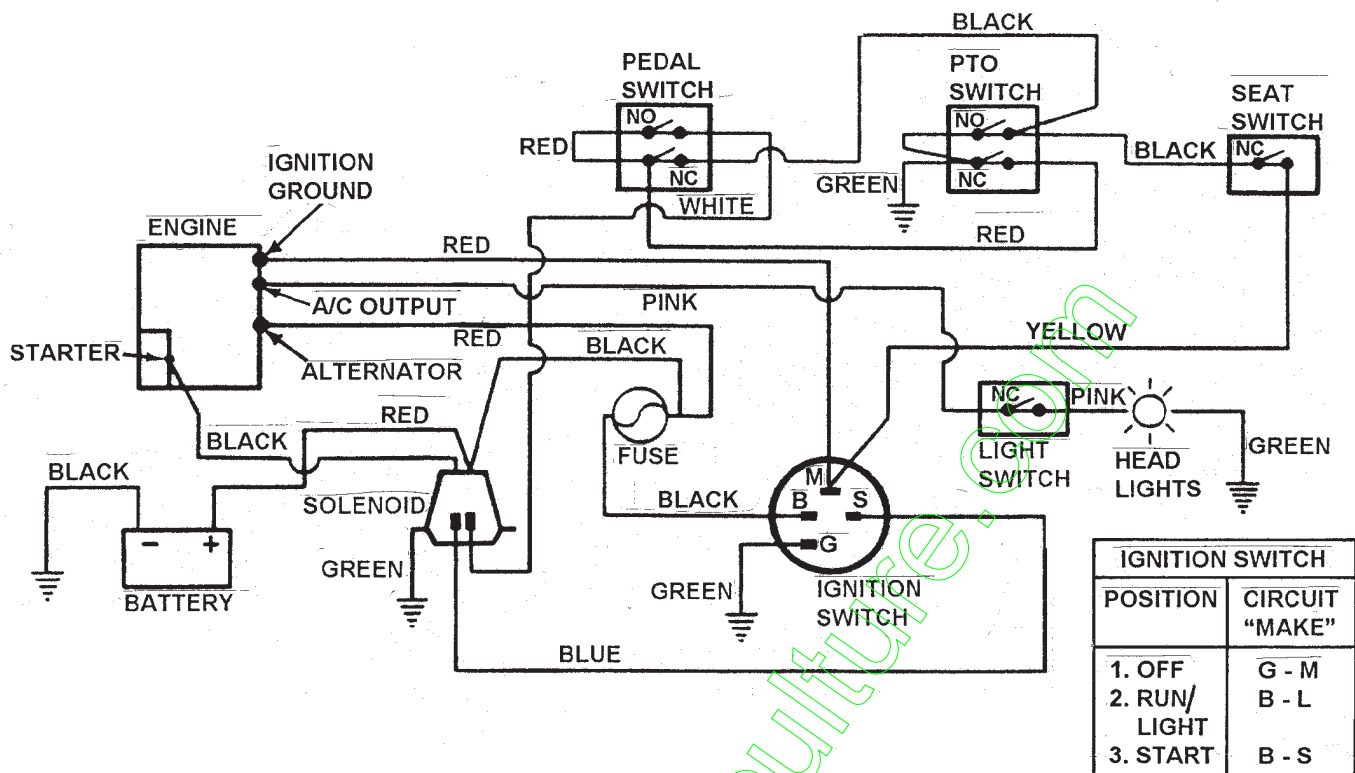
BLACK

PEDAL SWITCH

PTO SWITCH

SEAT SWITCH

NO

NC

RED

NO

NC

BLACK

NC

GREEN

IGNITION GROUND

WHITE

RED

ENGINE

RED

A/C OUTPUT

PINK

YELLOW

STARTER

RED

ALTERNATOR

BLACK

RED

NC

PINK

BLACK

FUSE

LIGHT SWITCH

GREEN

BLACK

HEAD LIGHTS

SOLENOID

BLACK

M

B

S

G

GREEN

BATTERY

GREEN

IGNITION SWITCH

BLUE

| IGNITION SWITCH | |
|---|---|
| POSITION | CIRCUIT "MAKE" |
| 1. OFF | G - M |
| 2. RUN/ LIGHT | B - L |
| 3. START | B - S |

ulture.com